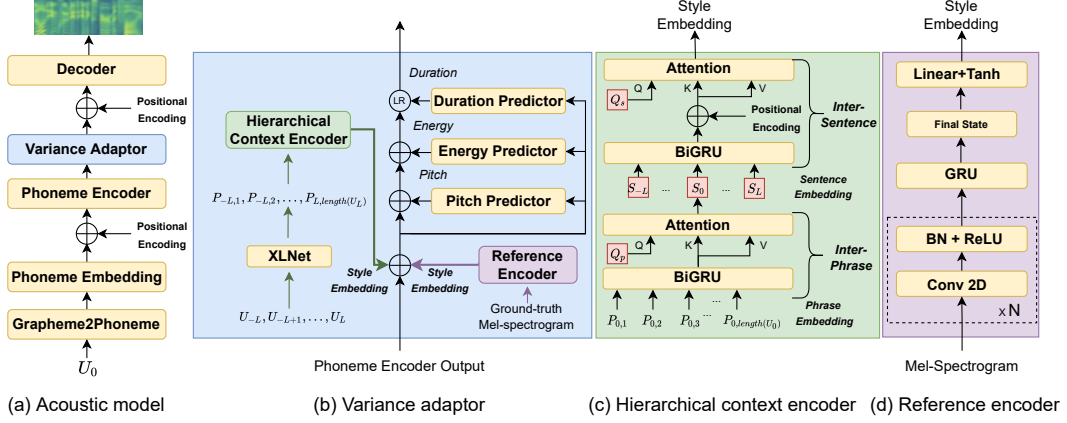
Decoder
Positional Encoding
Variance Adaptor
Phoneme Encoder
Positional Encoding
Phoneme Embedding
Grapheme2Phoneme
$U_0$

(a) Acoustic model

Duration
LR
Duration Predictor
Energy
Energy Predictor
Pitch
Pitch Predictor
Hierarchical Context Encoder
$P_{-L,1}, P_{-L,2}, \ldots, P_{L,length(U_L)}$
XLNet
$U_{-L}, U_{-L+1}, \ldots, U_L$
Style Embedding
Style Embedding
Reference Encoder
Ground-truth Mel-spectrogram
Phoneme Encoder Output

(b) Variance adaptor

Style Embedding
Attention
$Q_s$
Q
K
V
Positional Encoding
Inter-Sentence
BiGRU
$S_{-L}$
...
$S_0$
...
$S_L$
Sentence Embedding
Attention
$Q_p$
Q
K
V
Inter-Phrase
BiGRU
$P_{0,1}$
$P_{0,2}$
$P_{0,3}$
...
$P_{0,length(U_0)}$
Phrase Embedding

(c) Hierarchical context encoder

Style Embedding
Linear+Tanh
Final State
GRU
BN + ReLU
Conv 2D
x N
Mel-Spectrogram

(d) Reference encoder